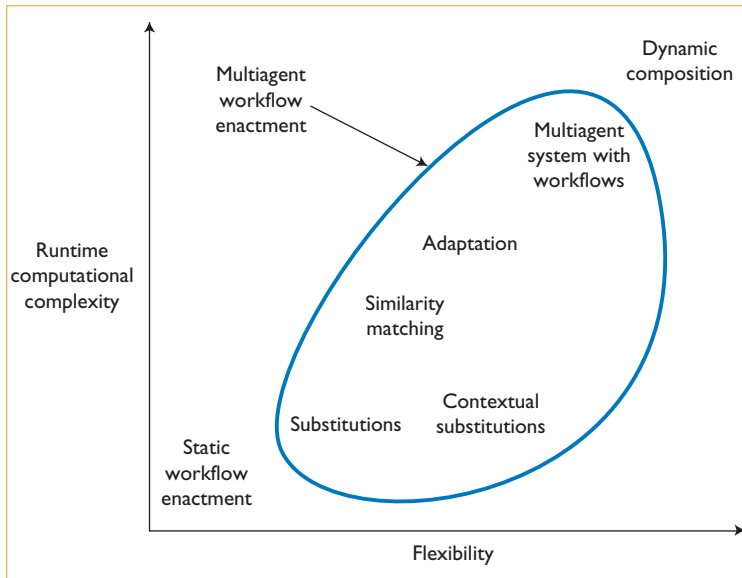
Dynamic composition

Multiagent workflow enactment

Multiagent system with workflows

Runtime computational complexity

Adaptation

Similarity matching

Substitutions

Contextual substitutions

Static workflow enactment

Flexibility